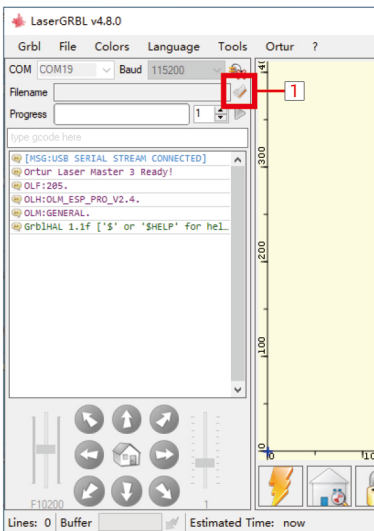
LaserGRBL v4.8.0

Grbl File Colors Language Tools Ortur ?

COM COM19 Baud 115200

Filename

Progress 1

type gcode here

1

[MSG:USB SERIAL STREAM CONNECTED]
Ortur Laser Master 3 Ready!
OLF:205.
OLH:OLM_ESP_PRO_V2.4.
OLM:GENERAL.
GrblHAL 1.1f ['$' or '$HELP' for hel

300

200

100

0

F10200

1

Lines: 0 Buffer Estimated Time: now